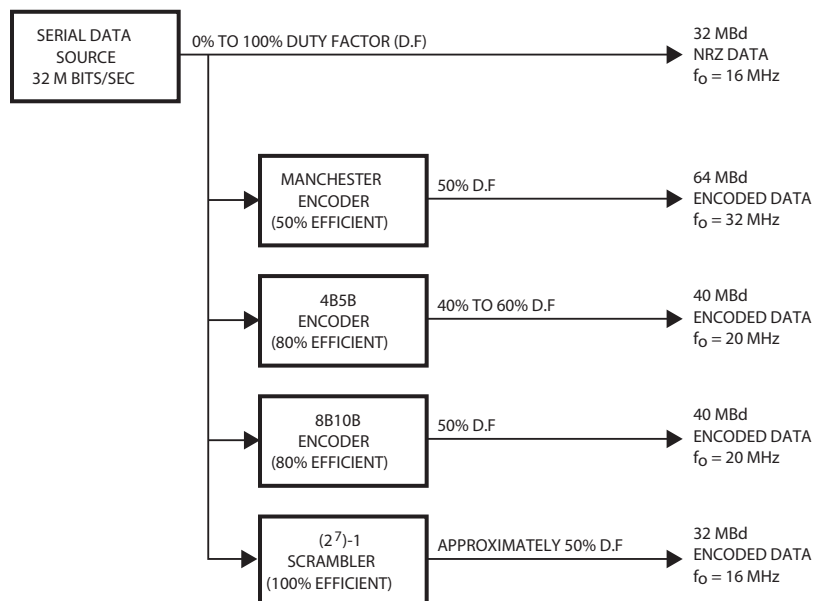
SERIAL DATA SOURCE 32 M BITS/SEC

0% TO 100% DUTY FACTOR (D.F)

32 MBd NRZ DATA $f_O = 16$ MHz

MANCHESTER ENCODER (50% EFFICIENT)

50% D.F

64 MBd ENCODED DATA $f_O = 32$ MHz

4B5B ENCODER (80% EFFICIENT)

40% TO 60% D.F

40 MBd ENCODED DATA $f_O = 20$ MHz

8B10B ENCODER (80% EFFICIENT)

50% D.F

40 MBd ENCODED DATA $f_O = 20$ MHz

$(2^7)$-1 SCRAMBLER (100% EFFICIENT)

APPROXIMATELY 50% D.F

32 MBd ENCODED DATA $f_O = 16$ MHz